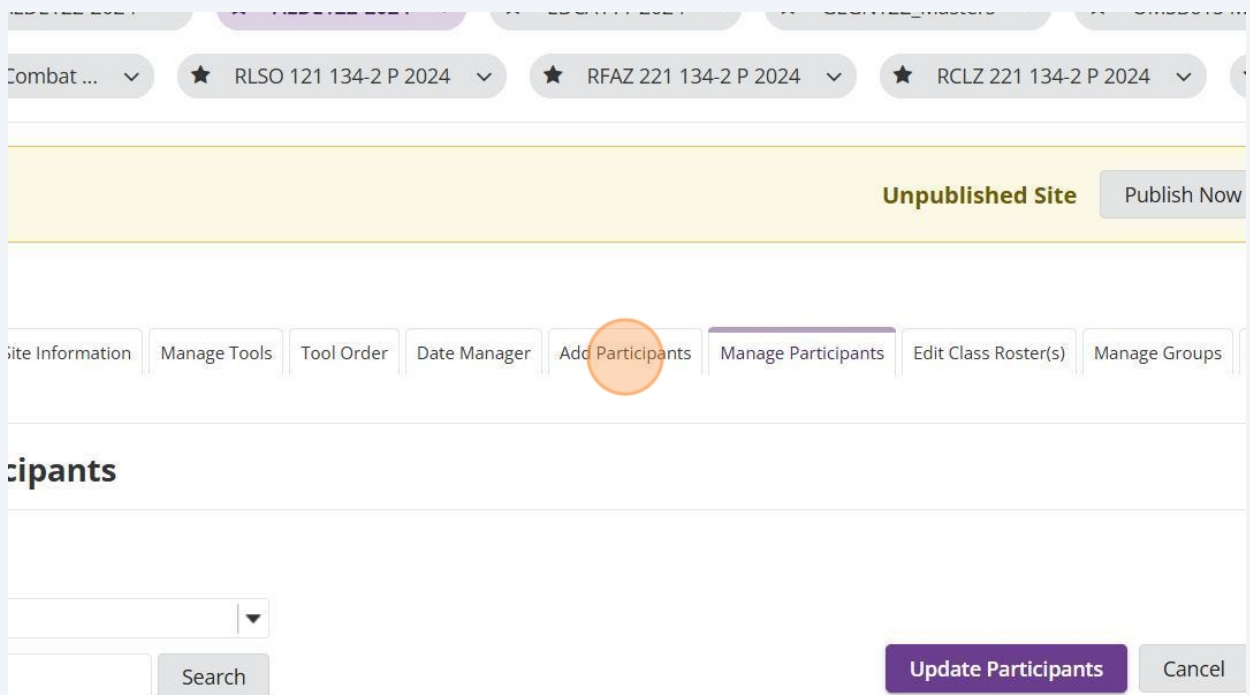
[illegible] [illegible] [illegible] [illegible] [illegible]

Combat ... RLSO 121 134-2 P 2024 RFAZ 221 134-2 P 2024 RCLZ 221 134-2 P 2024

Unpublished Site Publish Now

Site Information Manage Tools Tool Order Date Manager Add Participants Manage Participants Edit Class Roster(s) Manage Groups

cipants

Search

Update Participants Cancel